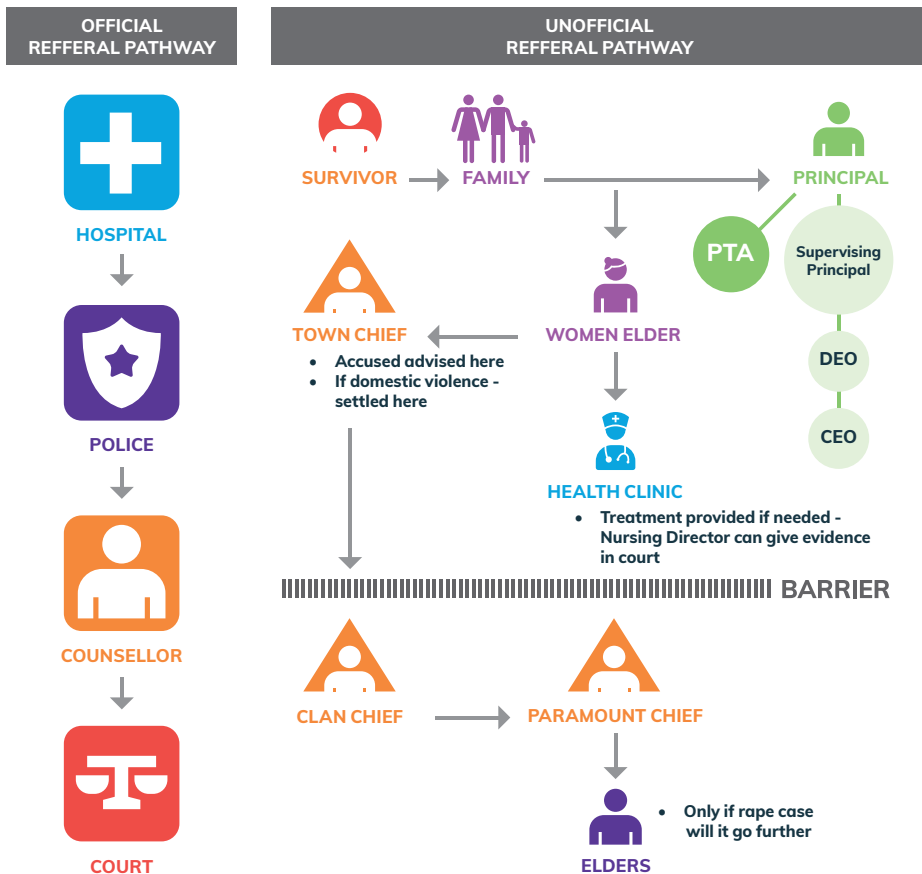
OFFICIAL REFFERAL PATHWAY

HOSPITAL

POLICE

COUNSELLOR

COURT

UNOFFICIAL REFFERAL PATHWAY

SURVIVOR

FAMILY

PRINCIPAL

PTA

Supervising Principal

DEO

CEO

TOWN CHIEF

- Accused advised here
- If domestic violence - settled here

WOMEN ELDER

HEALTH CLINIC

- Treatment provided if needed - Nursing Director can give evidence in court

BARRIER

CLAN CHIEF

PARAMOUNT CHIEF

ELDERS

- Only if rape case will it go further